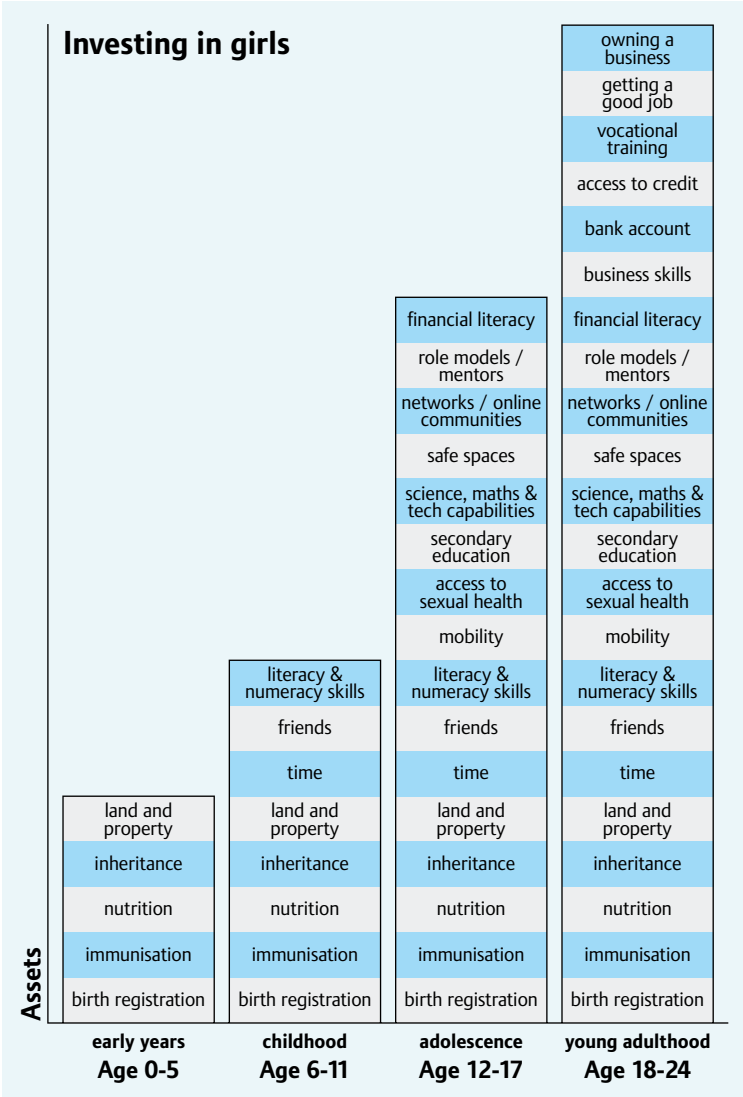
Investing in girls

Assets

| early years Age 0-5 | childhood Age 6-11 | adolescence Age 12-17 | young adulthood Age 18-24 |
|---|---|---|---|
| | | | owning a business |
| | | | getting a good job |
| | | | vocational training |
| | | | access to credit |
| | | | bank account |
| | | | business skills |
| | | financial literacy | financial literacy |
| | | role models / mentors | role models / mentors |
| | | networks / online communities | networks / online communities |
| | | safe spaces | safe spaces |
| | | science, maths & tech capabilities | science, maths & tech capabilities |
| | | secondary education | secondary education |
| | | access to sexual health | access to sexual health |
| | | mobility | mobility |
| | literacy & numeracy skills | literacy & numeracy skills | literacy & numeracy skills |
| | friends | friends | friends |
| | time | time | time |
| land and property | land and property | land and property | land and property |
| inheritance | inheritance | inheritance | inheritance |
| nutrition | nutrition | nutrition | nutrition |
| immunisation | immunisation | immunisation | immunisation |
| birth registration | birth registration | birth registration | birth registration |